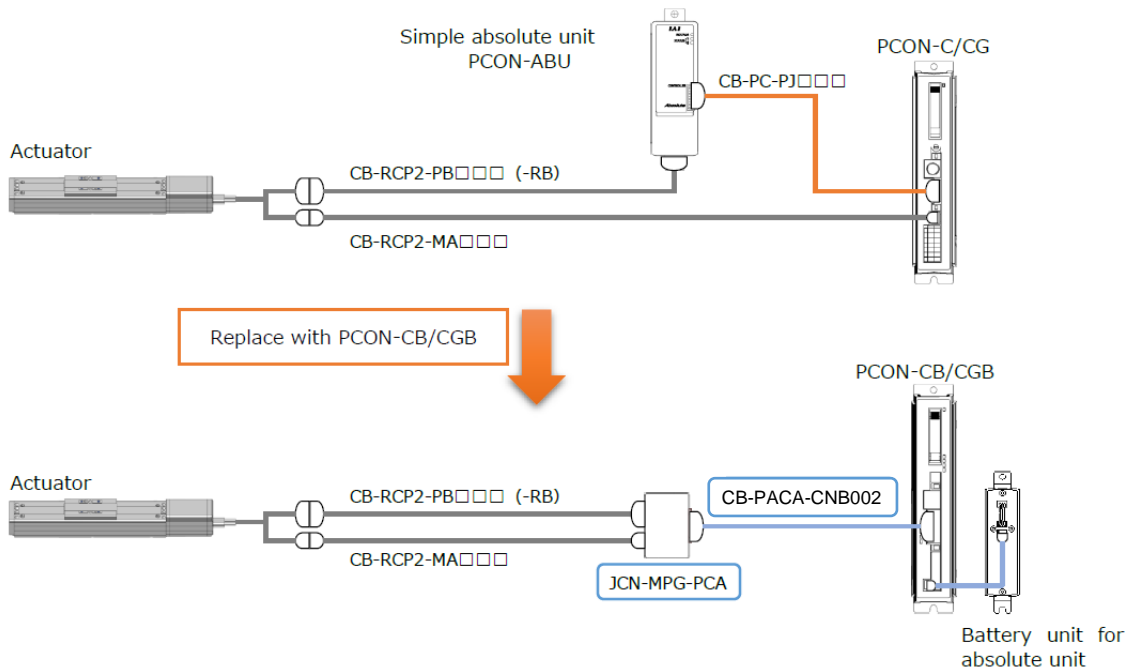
Simple absolute unit
PCON-ABU

PCON-C/CG

CB-PC-PJ□□□

Actuator

CB-RCP2-PB□□□ (-RB)

CB-RCP2-MA□□□

Replace with PCON-CB/CGB

PCON-CB/CGB

Actuator

CB-RCP2-PB□□□ (-RB)

CB-PACA-CNB002

CB-RCP2-MA□□□

JCN-MPG-PCA

Battery unit for absolute unit